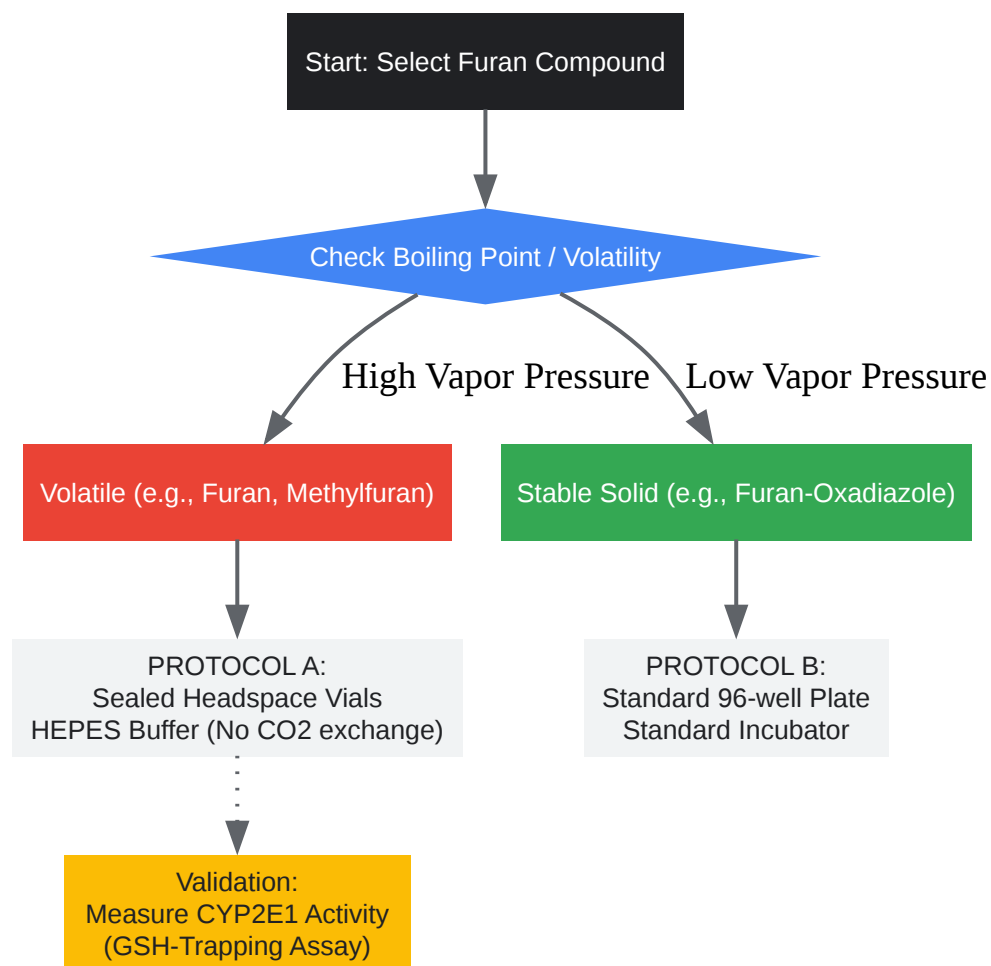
Start: Select Furan Compound

Check Boiling Point / Volatility

High Vapor Pressure

Low Vapor Pressure

Volatile (e.g., Furan, Methylfuran)

Stable Solid (e.g., Furan-Oxadiazole)

PROTOCOL A:
Sealed Headspace Vials
HEPES Buffer (No CO2 exchange)

PROTOCOL B:
Standard 96-well Plate
Standard Incubator

Validation:
Measure CYP2E1 Activity
(GSH-Trapping Assay)